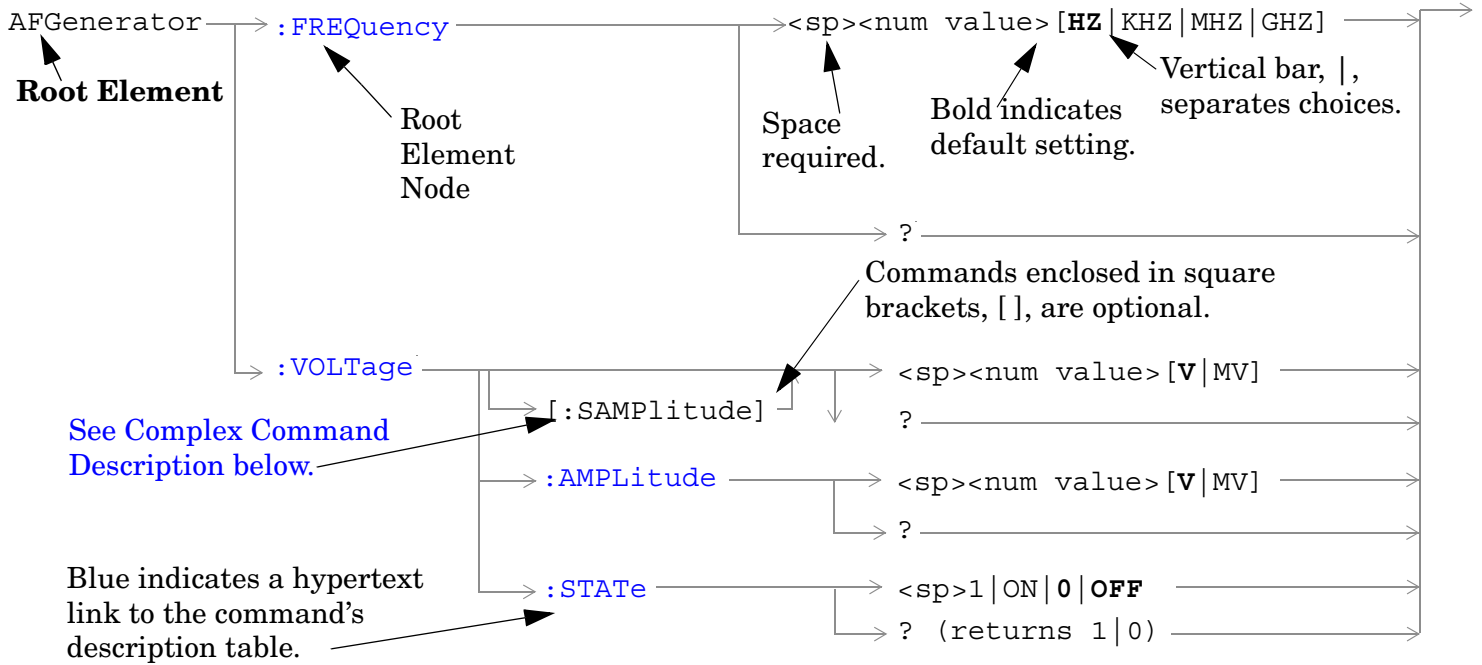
AFGenerator

Root Element

:FREQuency

Root Element Node

<sp><num value>[**HZ**|KHZ|MHZ|GHZ]

Space required.

Bold indicates default setting.

Vertical bar, |, separates choices.

?

Commands enclosed in square brackets, [ ], are optional.

:VOLTage

[:SAMPlitude]

<sp><num value>[**V**|MV]

?

See Complex Command Description below.

:AMPLitude

<sp><num value>[**V**|MV]

?

Blue indicates a hypertext link to the command's description table.

:STATe

<sp>1|ON|**0**|**OFF**

? (returns 1|0)